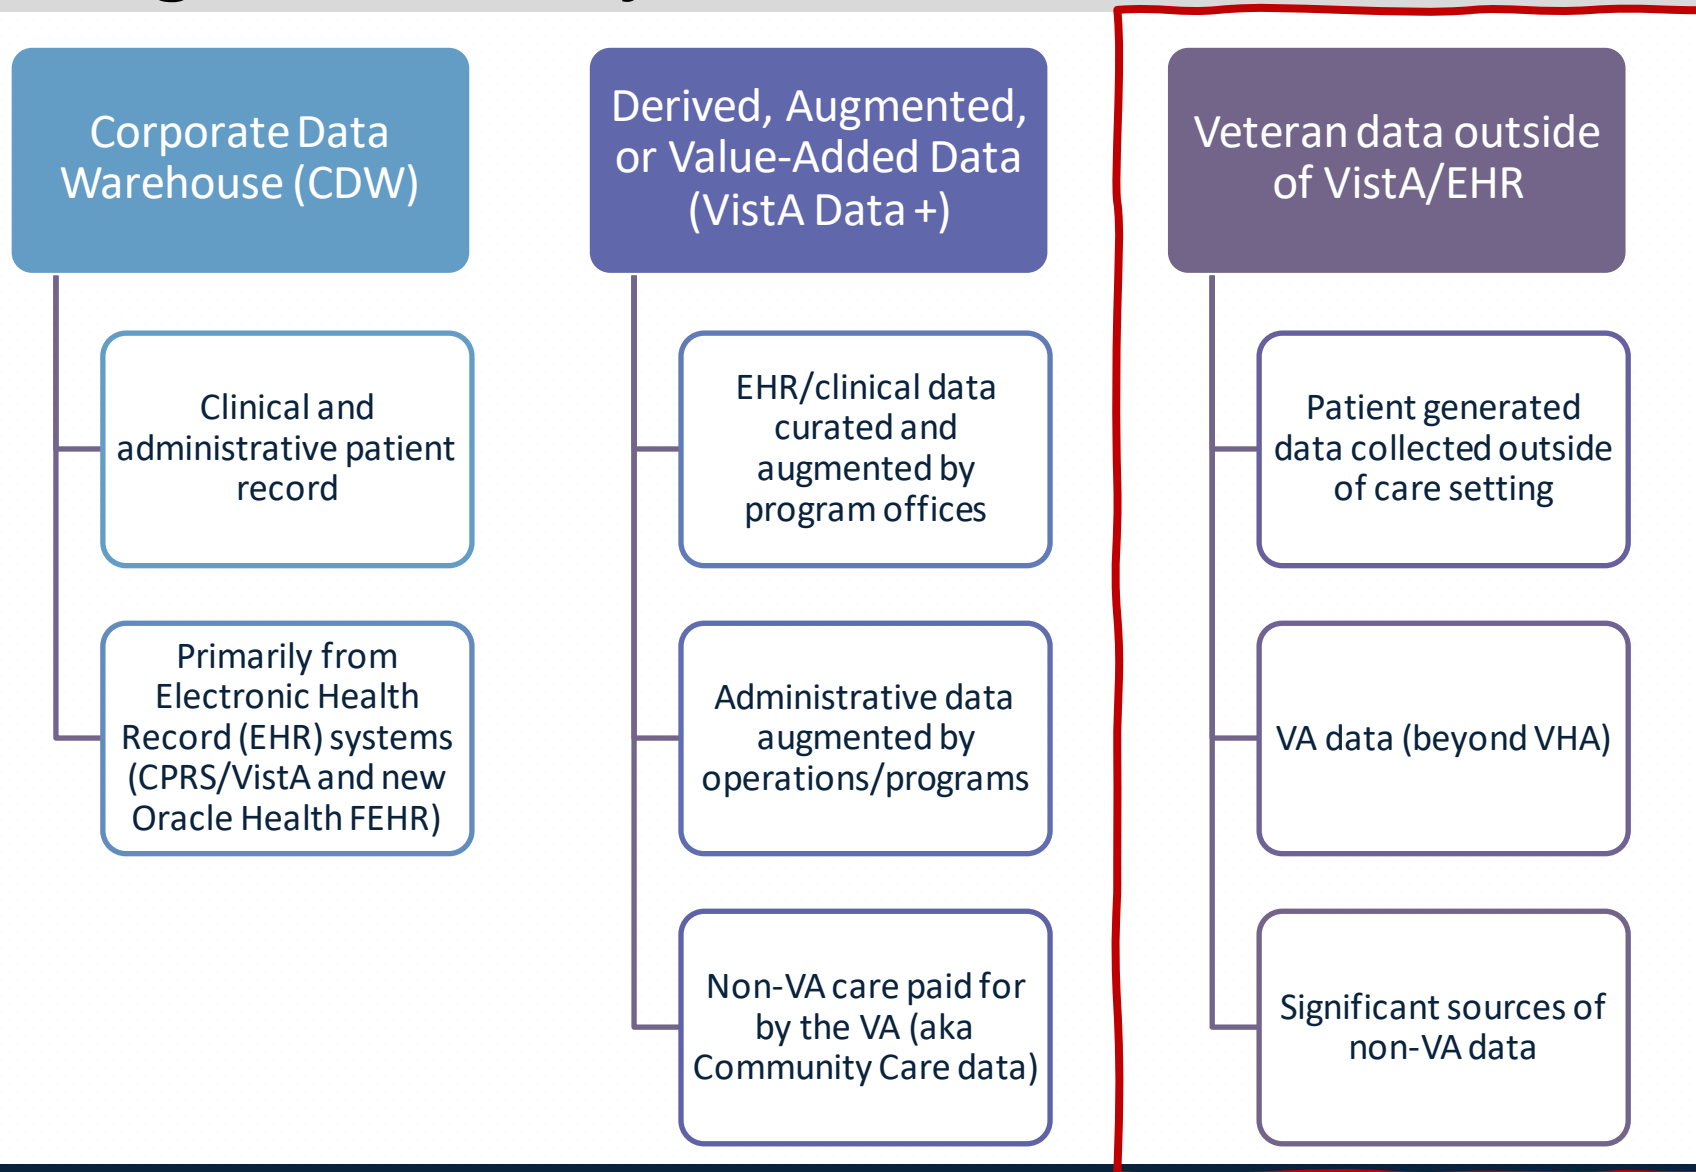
Corporate Data Warehouse (CDW)

Clinical and administrative patient record

Primarily from Electronic Health Record (EHR) systems (CPRS/VistA and new Oracle Health FEHR)

Derived, Augmented, or Value-Added Data (VistA Data +)

EHR/clinical data curated and augmented by program offices

Administrative data augmented by operations/programs

Non-VA care paid for by the VA (aka Community Care data)

Veteran data outside of VistA/EHR

Patient generated data collected outside of care setting

VA data (beyond VHA)

Significant sources of non-VA data